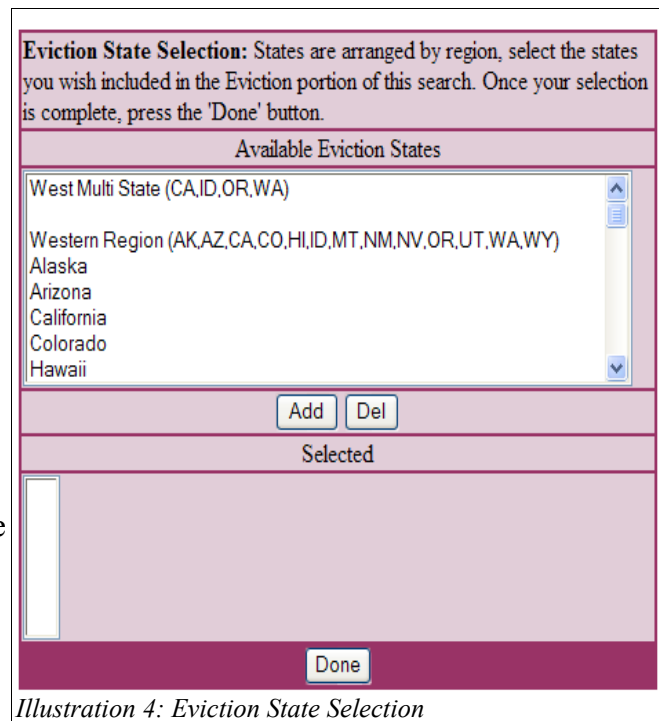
**Eviction State Selection:** States are arranged by region, select the states you wish included in the Eviction portion of this search. Once your selection is complete, press the 'Done' button.

Available Eviction States

West Multi State (CA,ID,OR,WA)

Western Region (AK,AZ,CA,CO,HI,ID,MT,NM,NV,OR,UT,WA,WY)
Alaska
Arizona
California
Colorado
Hawaii

Add Del

Selected

e

Done

*Illustration 4: Eviction State Selection*